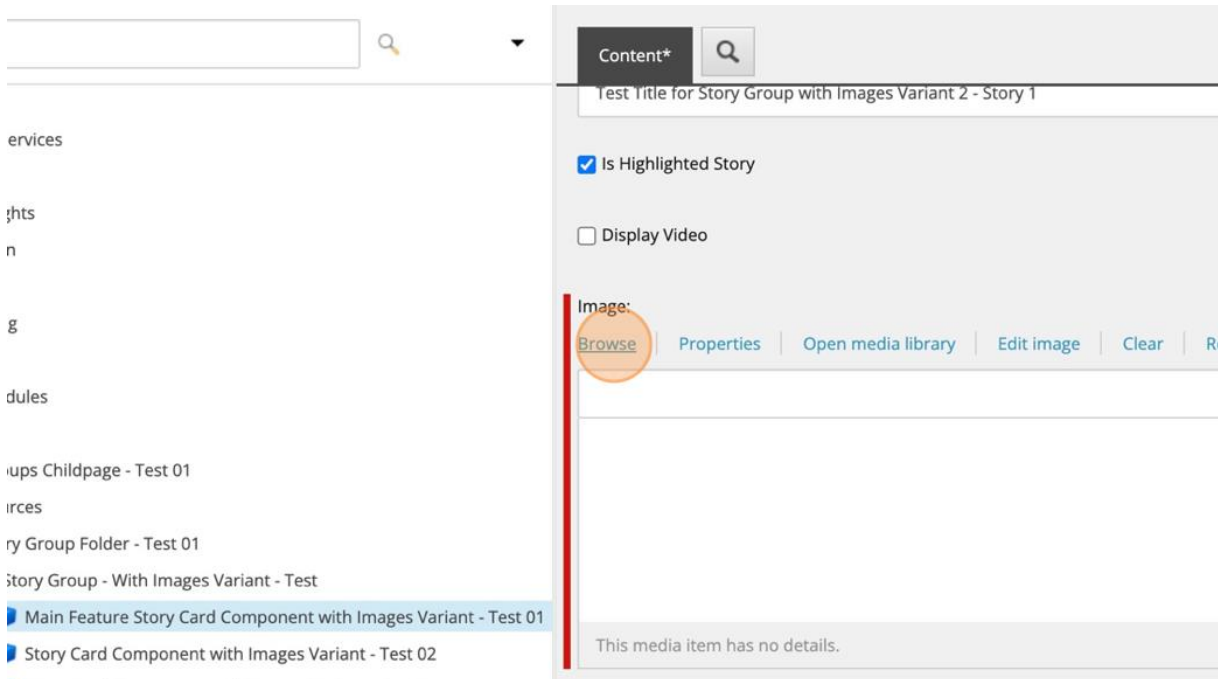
ervices

ghts

n

g

dules

ups Childpage - Test 01

irces

ry Group Folder - Test 01

Story Group - With Images Variant - Test

Main Feature Story Card Component with Images Variant - Test 01

Story Card Component with Images Variant - Test 02

Content*

Test Title for Story Group with Images Variant 2 - Story 1

Is Highlighted Story

Display Video

Image:

Browse | Properties | Open media library | Edit image | Clear | R

This media item has no details.